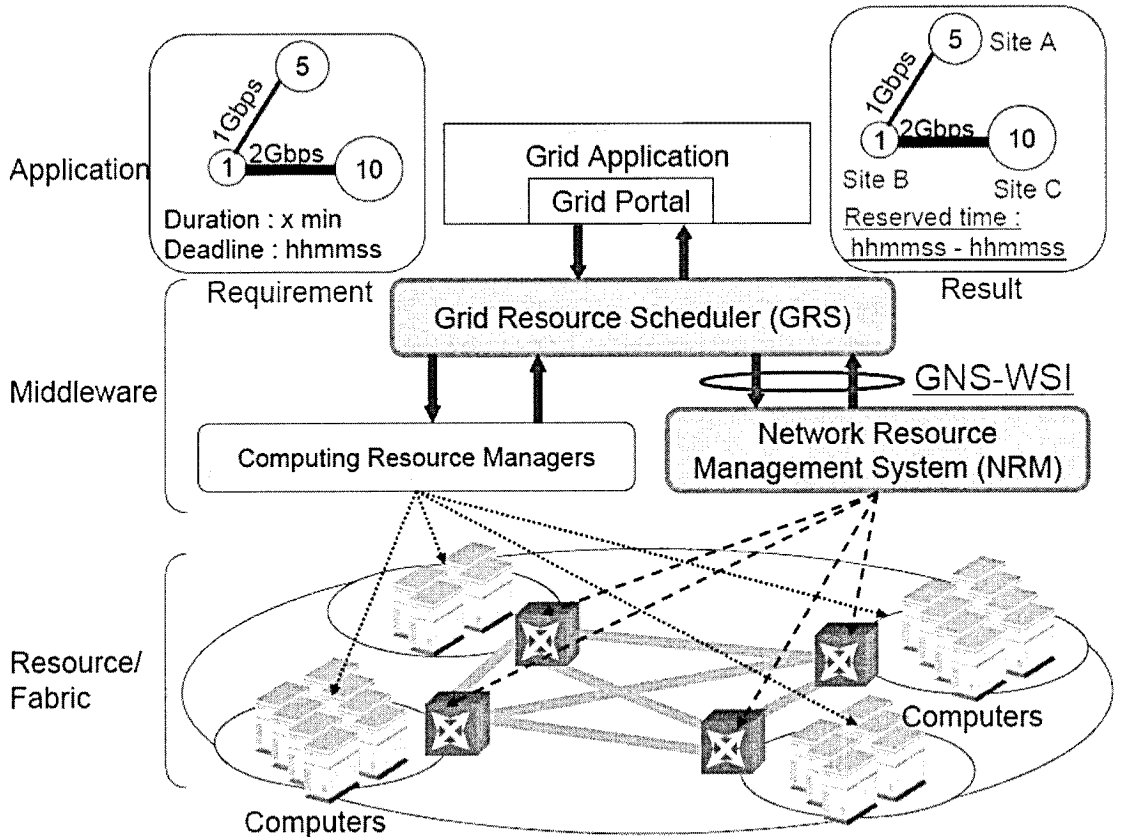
Application

5
1Gbps
1
2Gbps
10
Duration : x min
Deadline : hhmmss

Requirement

Grid Application
Grid Portal

5 Site A
1Gbps
1
2Gbps
10
Site B
Site C
Reserved time :
hhmmss - hhmmss

Result

Grid Resource Scheduler (GRS)

Middleware

GNS-WSI

Computing Resource Managers

Network Resource Management System (NRM)

Resource/ Fabric

Computers

Computers